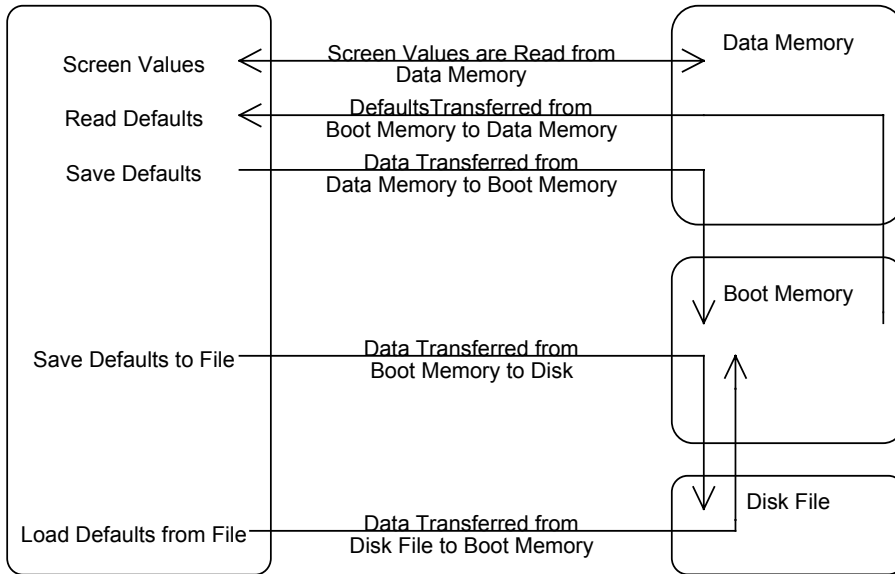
Screen Values

Screen Values are Read from Data Memory

Data Memory

Read Defaults

DefaultsTransferred from Boot Memory to Data Memory

Save Defaults

Data Transferred from Data Memory to Boot Memory

Boot Memory

Save Defaults to File

Data Transferred from Boot Memory to Disk

Disk File

Load Defaults from File

Data Transferred from Disk File to Boot Memory